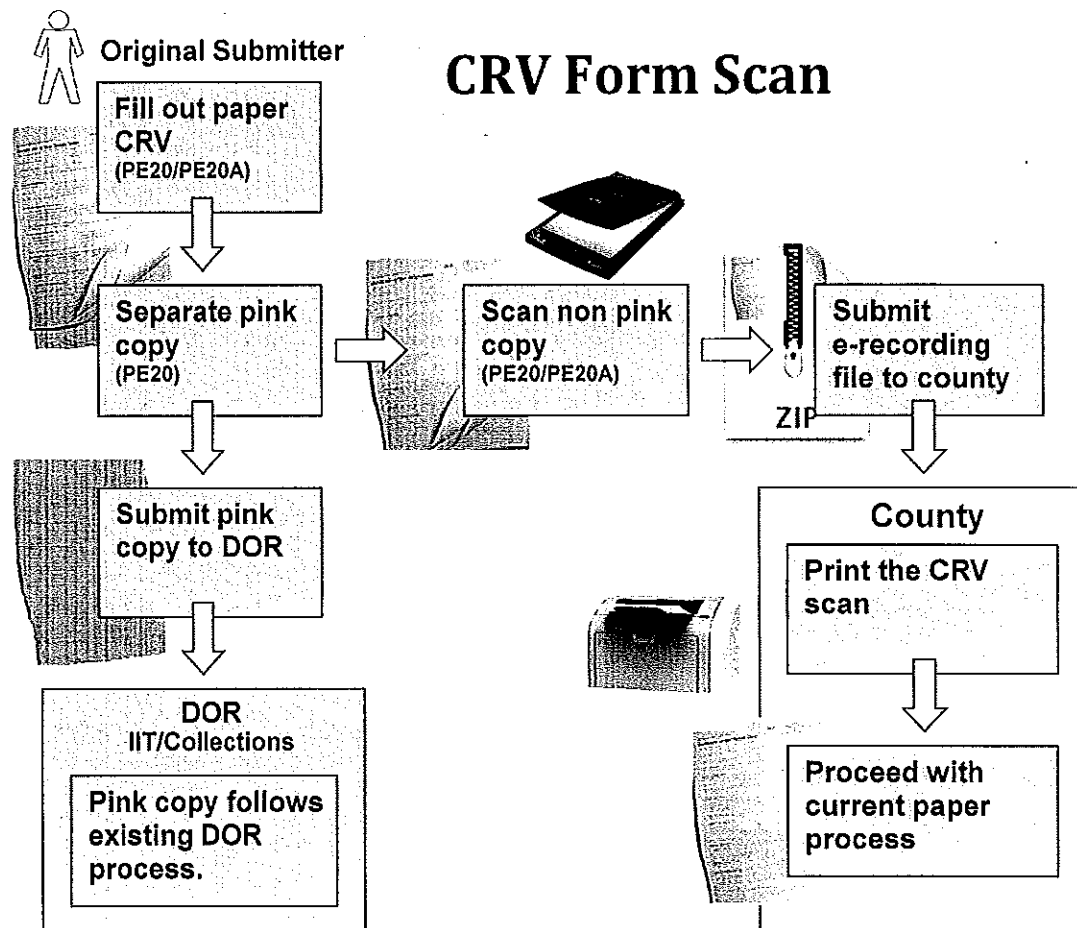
Original Submitter

CRV Form Scan

Fill out paper CRV
(PE20/PE20A)

Separate pink copy
(PE20)

Scan non pink copy
(PE20/PE20A)

Submit e-recording file to county

ZIP

Submit pink copy to DOR

County

Print the CRV scan

Proceed with current paper process

DOR
IIT/Collections

Pink copy follows existing DOR process.